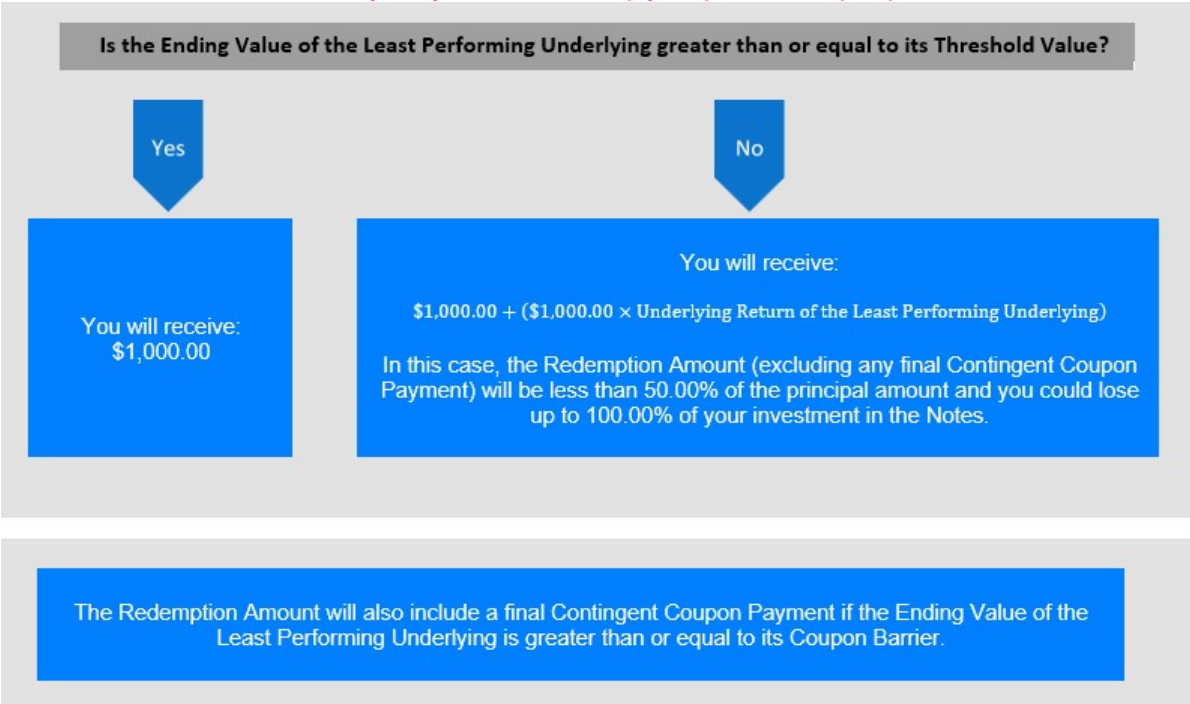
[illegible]

Is the Ending Value of the Least Performing Underlying greater than or equal to its Threshold Value?

Yes

No

You will receive: $1,000.00

You will receive:

$\$1,000.00 + (\$1,000.00 \times \text{Underlying Return of the Least Performing Underlying})$

In this case, the Redemption Amount (excluding any final Contingent Coupon Payment) will be less than 50.00% of the principal amount and you could lose up to 100.00% of your investment in the Notes.

The Redemption Amount will also include a final Contingent Coupon Payment if the Ending Value of the Least Performing Underlying is greater than or equal to its Coupon Barrier.